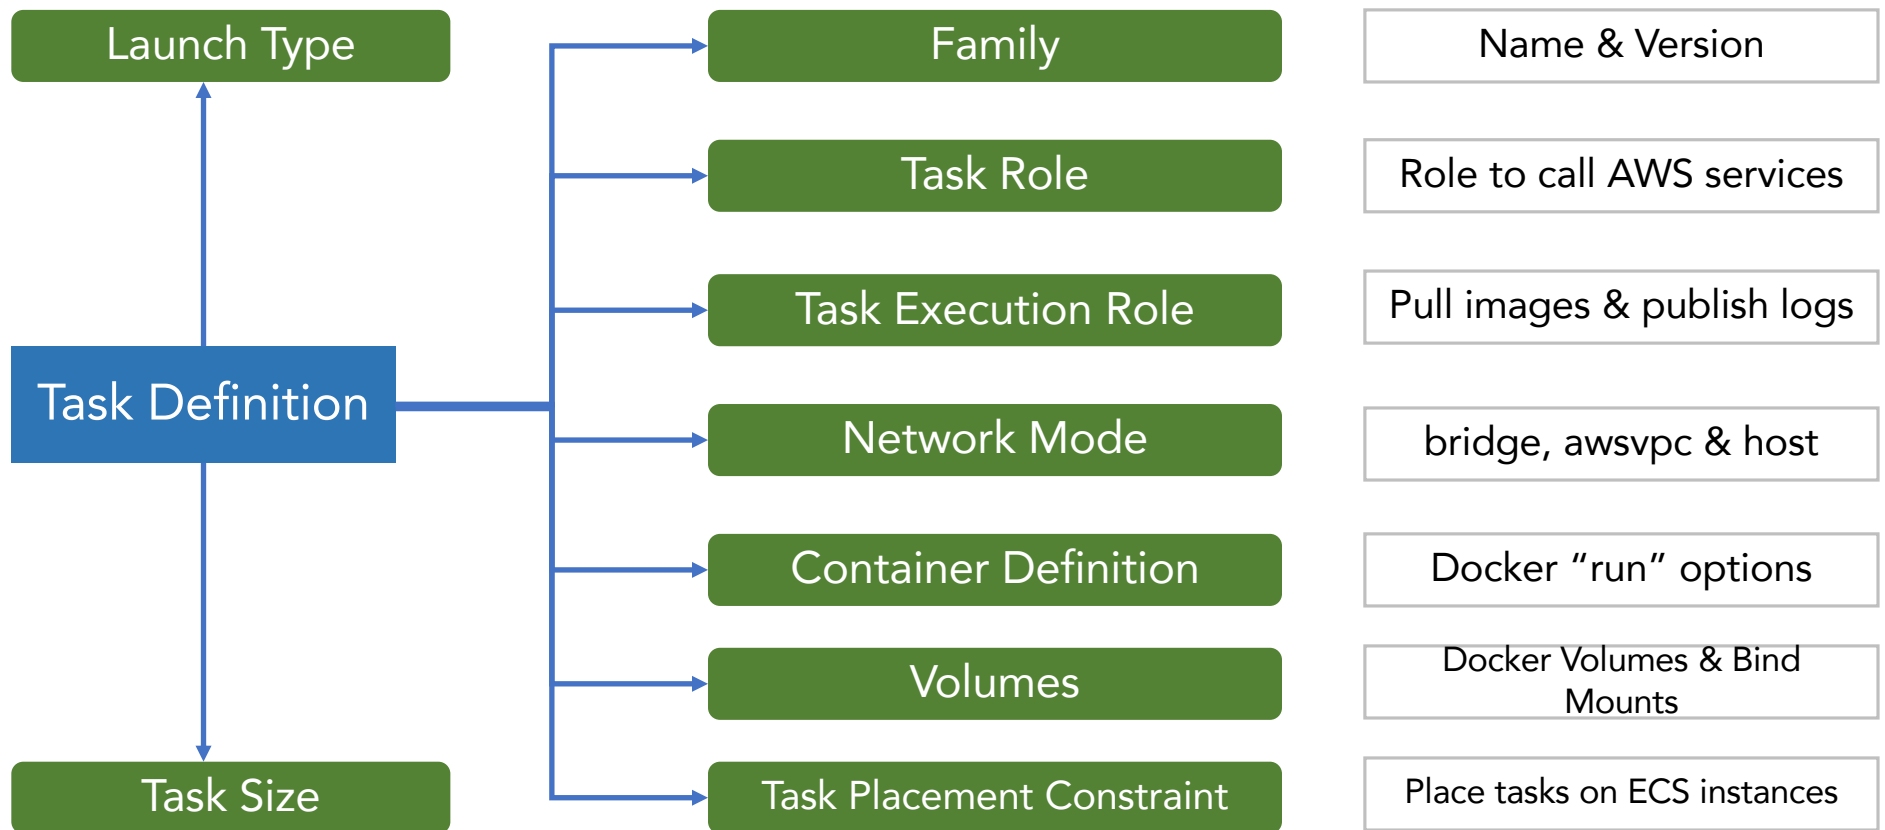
Launch Type

Task Definition

Task Size

Family

Name & Version

Task Role

Role to call AWS services

Task Execution Role

Pull images & publish logs

Network Mode

bridge, awsvpc & host

Container Definition

Docker “run” options

Volumes

Docker Volumes & Bind Mounts

Task Placement Constraint

Place tasks on ECS instances